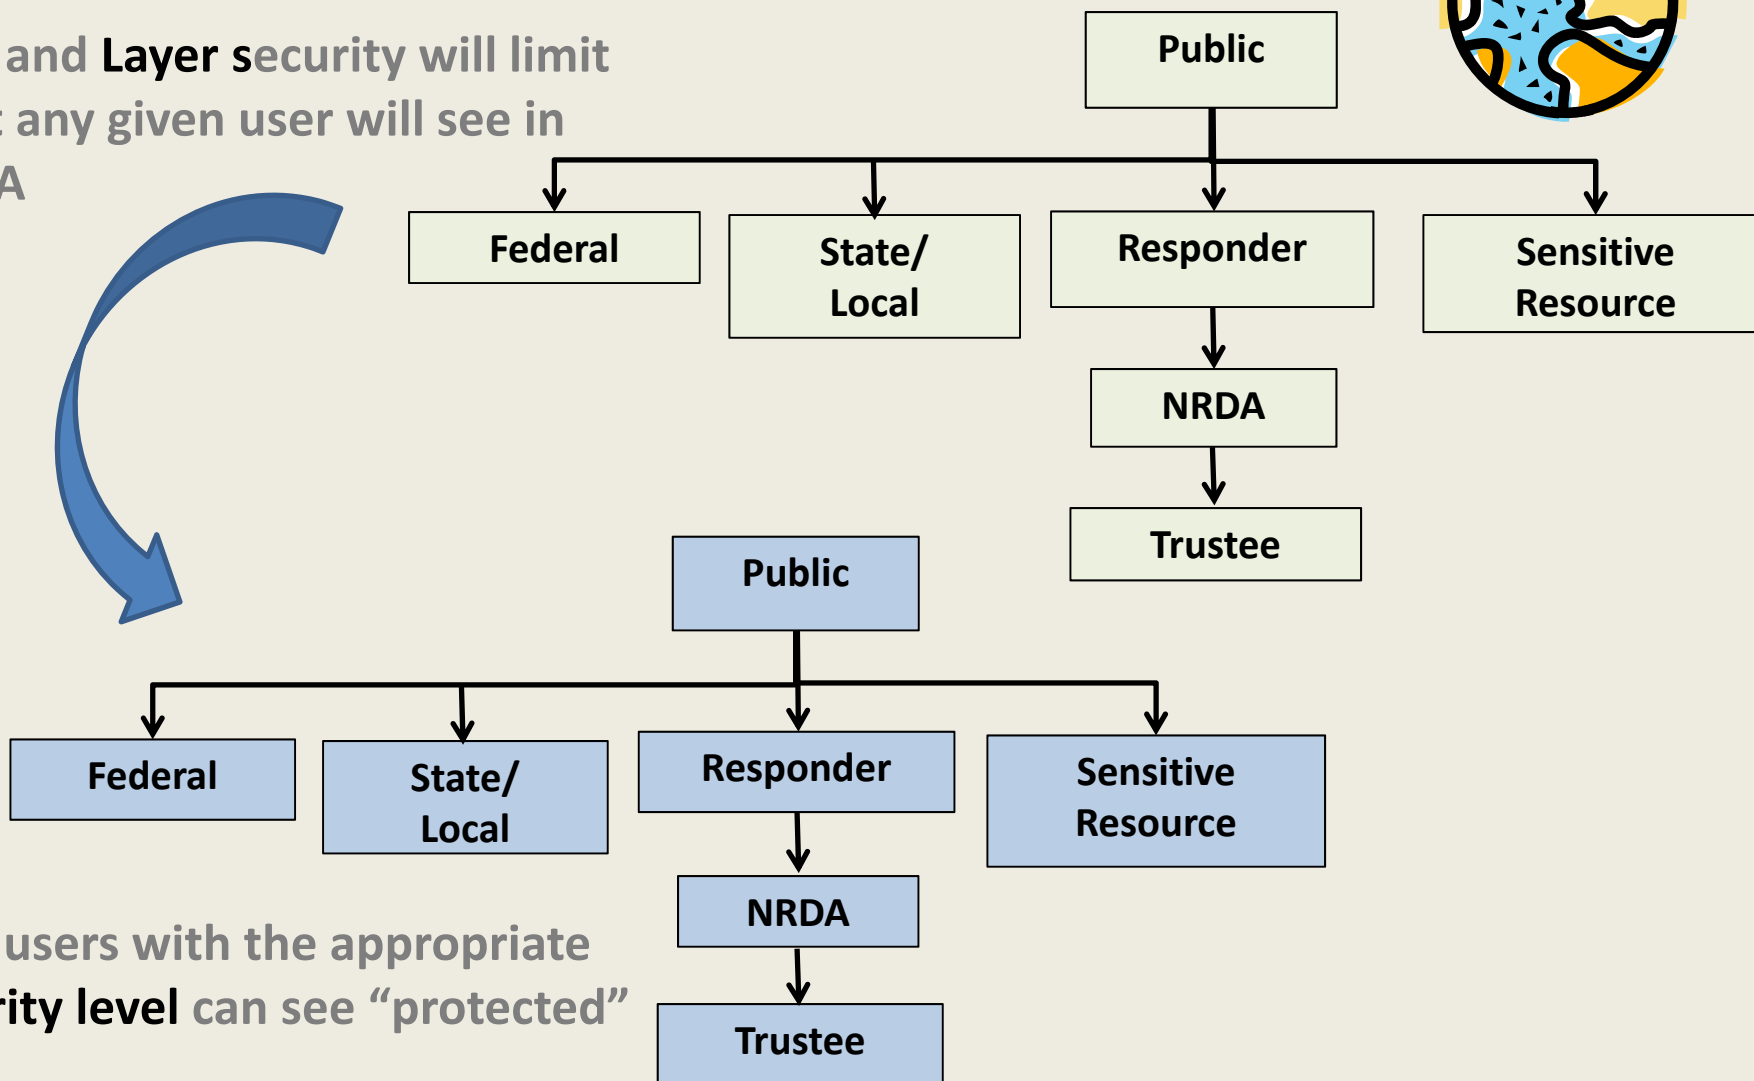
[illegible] and Layer security will limit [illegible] any given user will see in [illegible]A

Public

Federal

State/ Local

Responder

Sensitive Resource

NRDA

Trustee

Public

Federal

State/ Local

Responder

Sensitive Resource

NRDA

Trustee

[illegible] users with the appropriate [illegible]rity level can see "protected"